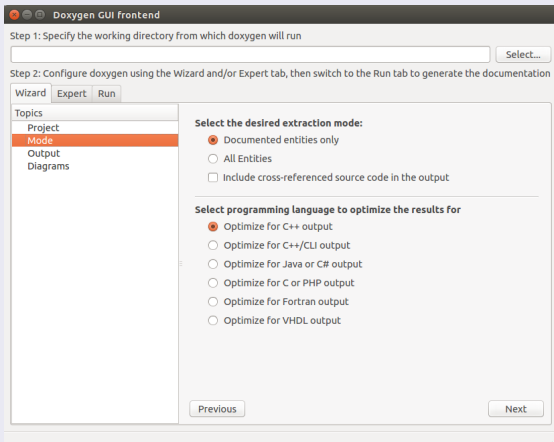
Doxygen GUI frontend

Step 1: Specify the working directory from which doxygen will run

Select...

Step 2: Configure doxygen using the Wizard and/or Expert tab, then switch to the Run tab to generate the documentation

Wizard Expert Run

Topics
Project
Mode
Output
Diagrams

Select the desired extraction mode:

Documented entities only

All Entities

Include cross-referenced source code in the output

Select programming language to optimize the results for

Optimize for C++ output

Optimize for C++/CLI output

Optimize for Java or C# output

Optimize for C or PHP output

Optimize for Fortran output

Optimize for VHDL output

Previous

Next